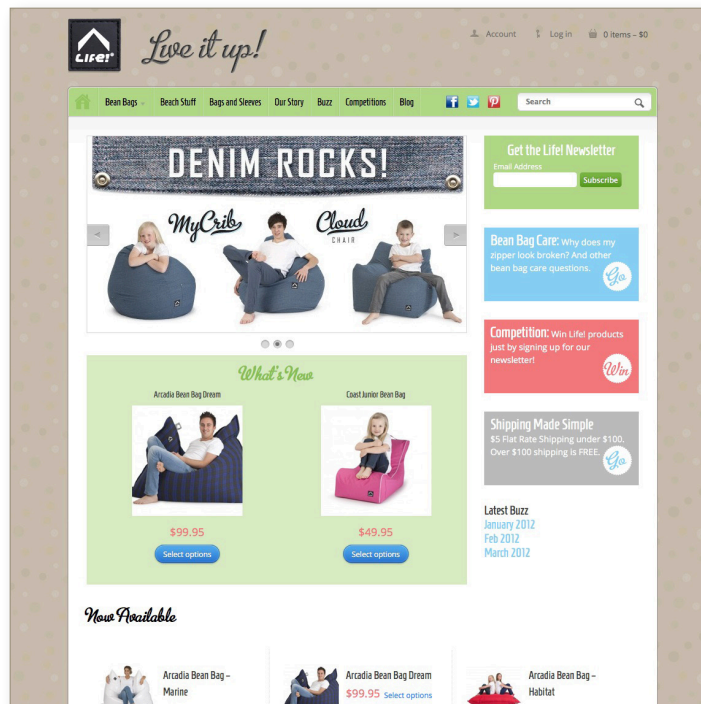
LIFE!

Live it up!

Account Log in 0 items – $0

Bean Bags Beach Stuff Bags and Sleeves Our Story Buzz Competitions Blog

Search

DENIM ROCKS!

MyCrib Cloud CHAIR

What's New

Arcadia Bean Bag Dream

$99.95

Select options

Coast Junior Bean Bag

$49.95

Select options

Get the Life! Newsletter

Email Address

Subscribe

Bean Bag Care: Why does my zipper look broken? And other bean bag care questions.

Go.

Competition: Win Life! products just by signing up for our newsletter!

Win

Shipping Made Simple

$5 Flat Rate Shipping under $100. Over $100 shipping is FREE.

Go.

Latest Buzz

January 2012

Feb 2012

March 2012

Now Available

Arcadia Bean Bag – Marine

Arcadia Bean Bag Dream

$99.95 Select options

Arcadia Bean Bag – Habitat